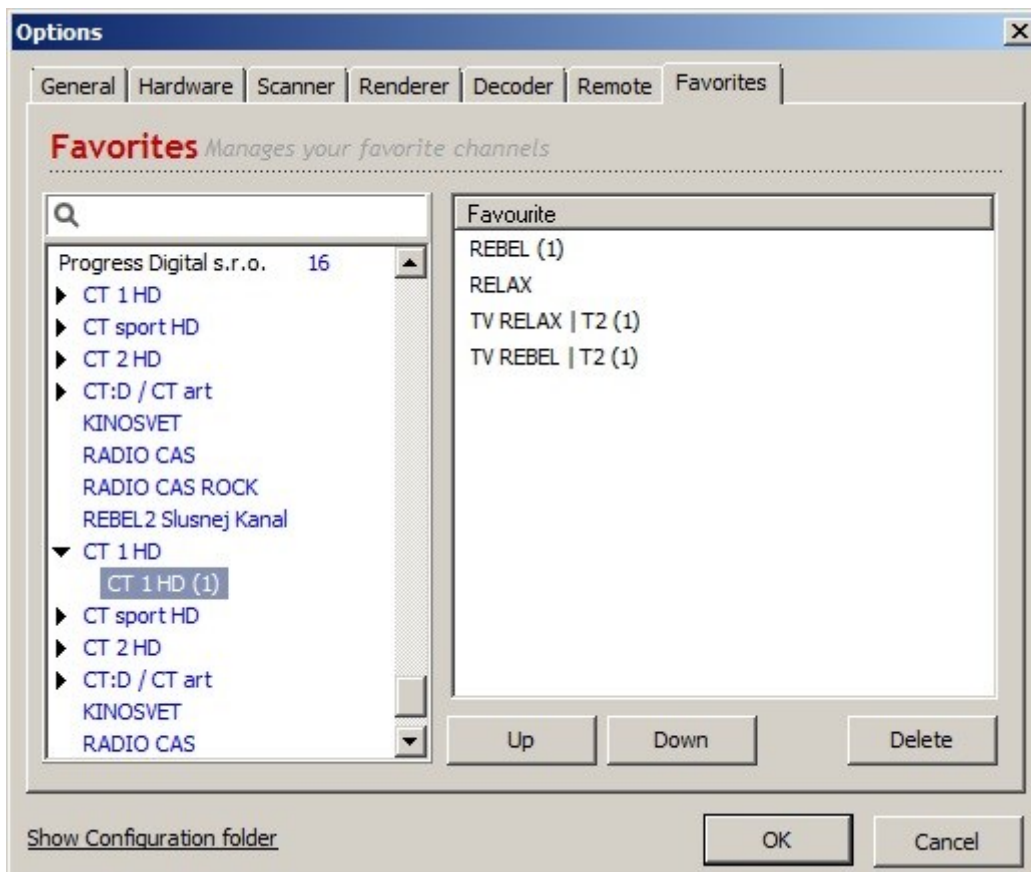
Options

General | Hardware | Scanner | Renderer | Decoder | Remote | Favorites

Favorites Manages your favorite channels

Progress Digital s.r.o. 16
CT 1 HD
CT sport HD
CT 2 HD
CT:D / CT art
KINOSVET
RADIO CAS
RADIO CAS ROCK
REBEL 2 Slusnej Kanal
CT 1 HD
CT 1 HD (1)
CT sport HD
CT 2 HD
CT:D / CT art
KINOSVET
RADIO CAS

| Favourite |
|---|
| REBEL (1) |
| RELAX |
| TV RELAX \| T2 (1) |
| TV REBEL \| T2 (1) |

Up Down Delete

Show Configuration folder

OK Cancel